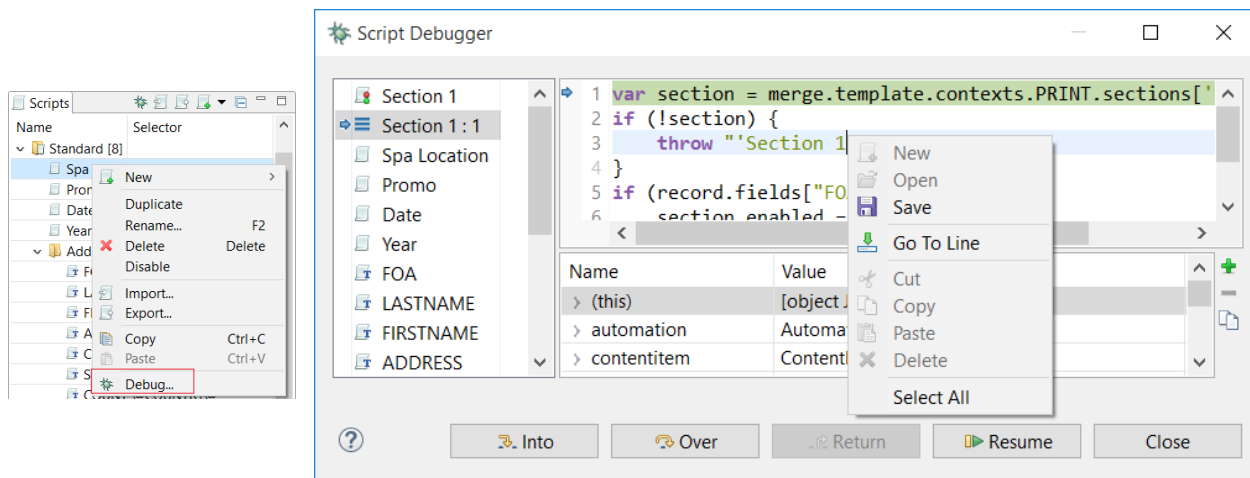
Scripts

Name | Selector

Standard [8]

Spa
Prom
Date
Year
Add

New
Duplicate
Rename... F2
Delete Delete
Disable
Import...
Export...
Copy Ctrl+C
Paste Ctrl+V
Debug...

Script Debugger

Section 1
Section 1 : 1
Spa Location
Promo
Date
Year
FOA
LASTNAME
FIRSTNAME
ADDRESS

1 var section = merge.template.contexts.PRINT.sections['
2 if (!section) {
3 throw "'Section 1
4 }
5 if (record.fields["FO
6 section.enabled =

New
Open
Save
Go To Line
Cut
Copy
Paste
Delete
Select All

| Name | Value |
|---|---|
| (this) | [object |
| automation | Automat |
| contentitem | Contentl |

Into
Over
Return
Resume
Close